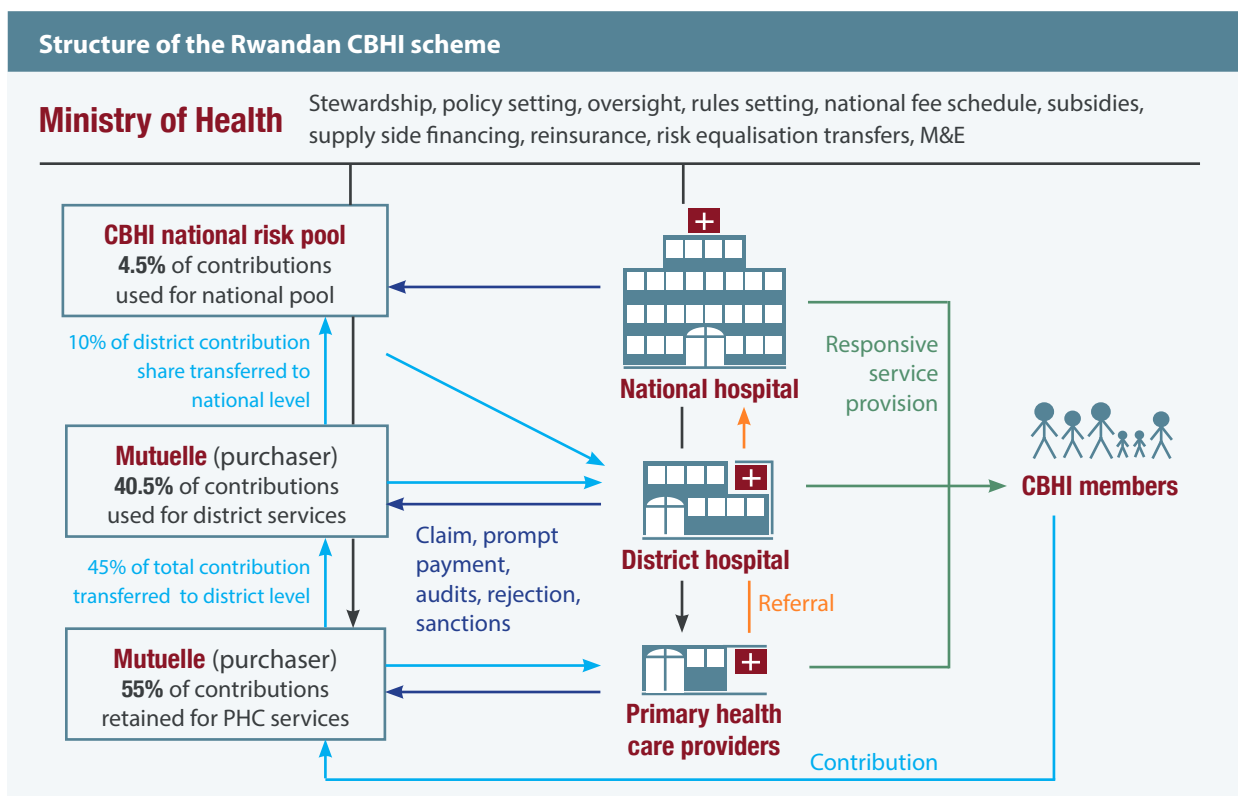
Structure of the Rwandan CBHI scheme

Ministry of Health

Stewardship, policy setting, oversight, rules setting, national fee schedule, subsidies, supply side financing, reinsurance, risk equalisation transfers, M&E

CBHI national risk pool
4.5% of contributions used for national pool

10% of district contribution share transferred to national level

Mutuelle (purchaser)
40.5% of contributions used for district services

45% of total contribution transferred to district level

Mutuelle (purchaser)
55% of contributions retained for PHC services

Claim, prompt payment, audits, rejection, sanctions

National hospital

District hospital

Referral

Primary health care providers

Responsive service provision

CBHI members

Contribution